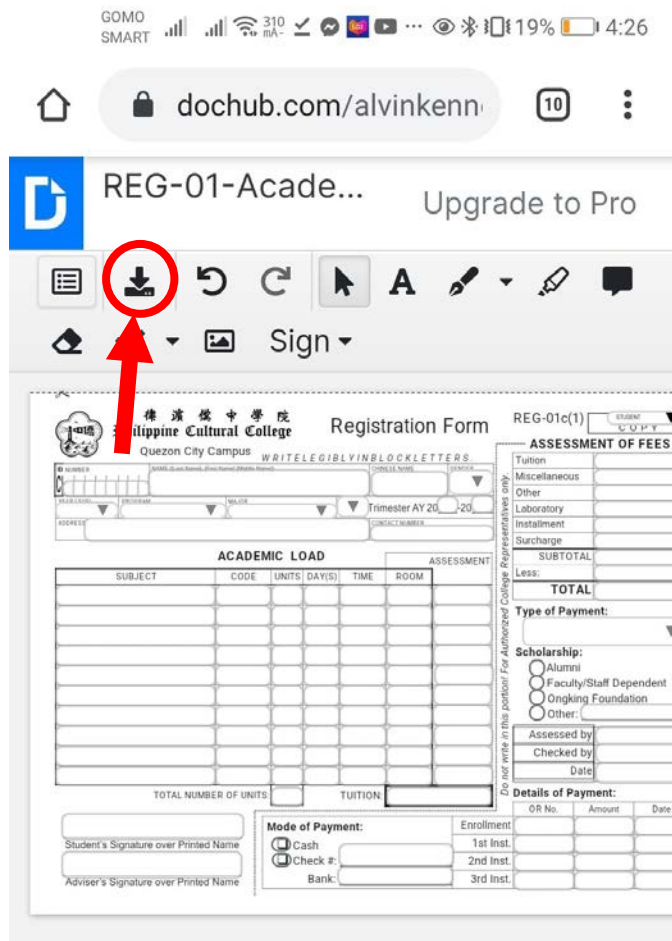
GOMO SMART 310 mA 19% 4:26

dochub.com/alvinkenn

10

REG-01-Acade...

Upgrade to Pro

Sign

菲律濱僑中學院
Philippine Cultural College
Quezon City Campus

Registration Form

REG-01c(1) STUDENT COPY

WRITE LEGIBLY IN BLOCK LETTERS

ID NUMBER
NAME (Last Name, First Name, Middle Name)
CHINESE NAME
GENDER
YEAR LEVEL
PROGRAM
MAJOR
Trimester AY 20 -20
ADDRESS
CONTACT NUMBER

ACADEMIC LOAD

ASSESSMENT

| SUBJECT | CODE | UNITS | DAY(S) | TIME | ROOM |
|---|---|---|---|---|---|
| | | | | | |
| | | | | | |
| | | | | | |
| | | | | | |
| | | | | | |
| | | | | | |
| | | | | | |
| | | | | | |
| | | | | | |
| | | | | | |
| | | | | | |

TOTAL NUMBER OF UNITS
TUITION

Do not write in this portion! For Authorized College Representatives only.

ASSESSMENT OF FEES
Tuition
Miscellaneous
Other
Laboratory
Installment
Surcharge
SUBTOTAL
Less:
TOTAL

Type of Payment:

Scholarship:
Alumni
Faculty/Staff Dependent
Ongking Foundation
Other:

Assessed by
Checked by
Date

Details of Payment:
| | OR No. | Amount | Date |
|---|---|---|---|
| Enrollment | | | |
| 1st Inst. | | | |
| 2nd Inst. | | | |
| 3rd Inst. | | | |

Student's Signature over Printed Name

Adviser's Signature over Printed Name

Mode of Payment:
Cash
Check #:
Bank: